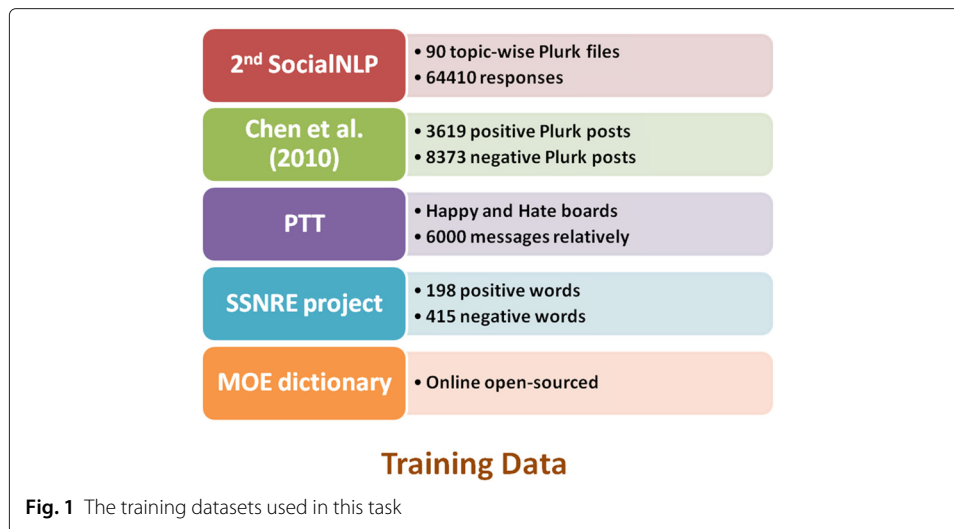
2$^{nd}$ SocialNLP
• 90 topic-wise Plurk files
• 64410 responses

Chen et al. (2010)
• 3619 positive Plurk posts
• 8373 negative Plurk posts

PTT
• Happy and Hate boards
• 6000 messages relatively

SSNRE project
• 198 positive words
• 415 negative words

MOE dictionary
• Online open-sourced

Training Data

**Fig. 1** The training datasets used in this task